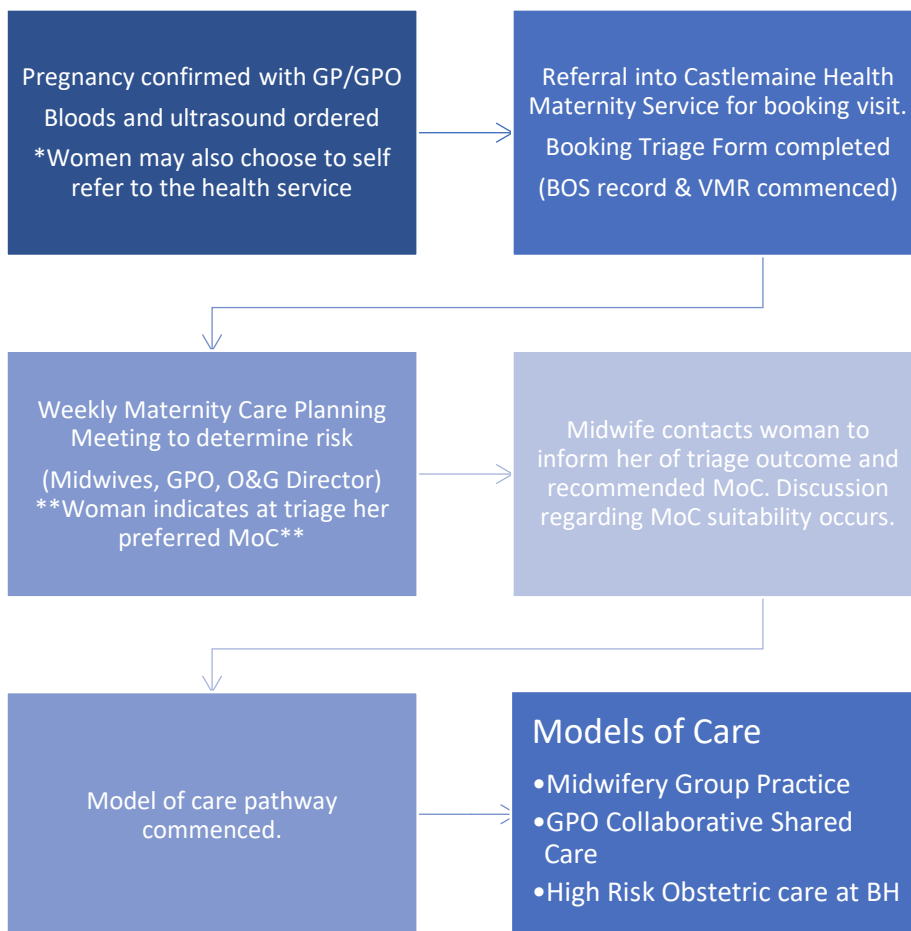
Pregnancy confirmed with GP/GPO

Bloods and ultrasound ordered

*Women may also choose to self refer to the health service

Referral into Castlemaine Health Maternity Service for booking visit.

Booking Triage Form completed

(BOS record & VMR commenced)

Weekly Maternity Care Planning Meeting to determine risk

(Midwives, GPO, O&G Director)
**Woman indicates at triage her preferred MoC**

Midwife contacts woman to inform her of triage outcome and recommended MoC. Discussion regarding MoC suitability occurs.

Model of care pathway commenced.

Models of Care

•Midwifery Group Practice
•GPO Collaborative Shared Care
•High Risk Obstetric care at BH